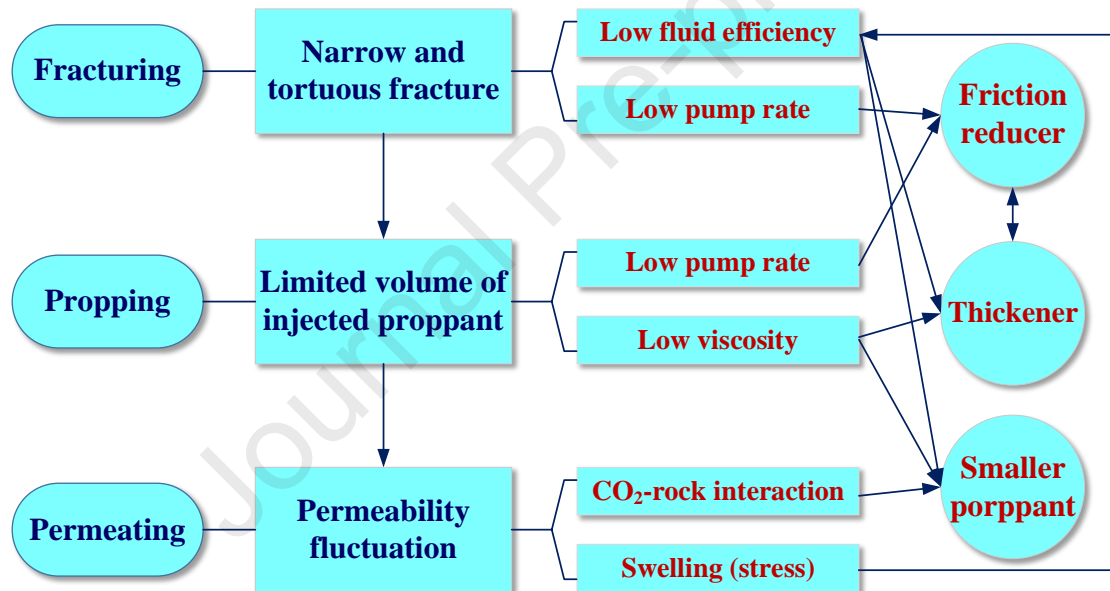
Fracturing

Narrow and tortuous fracture

Low fluid efficiency

Low pump rate

Friction reducer

Propping

Limited volume of injected proppant

Low pump rate

Low viscosity

Thickener

Permeating

Permeability fluctuation

$CO_2$-rock interaction

Swelling (stress)

Smaller porppant

Journal Pre-proof